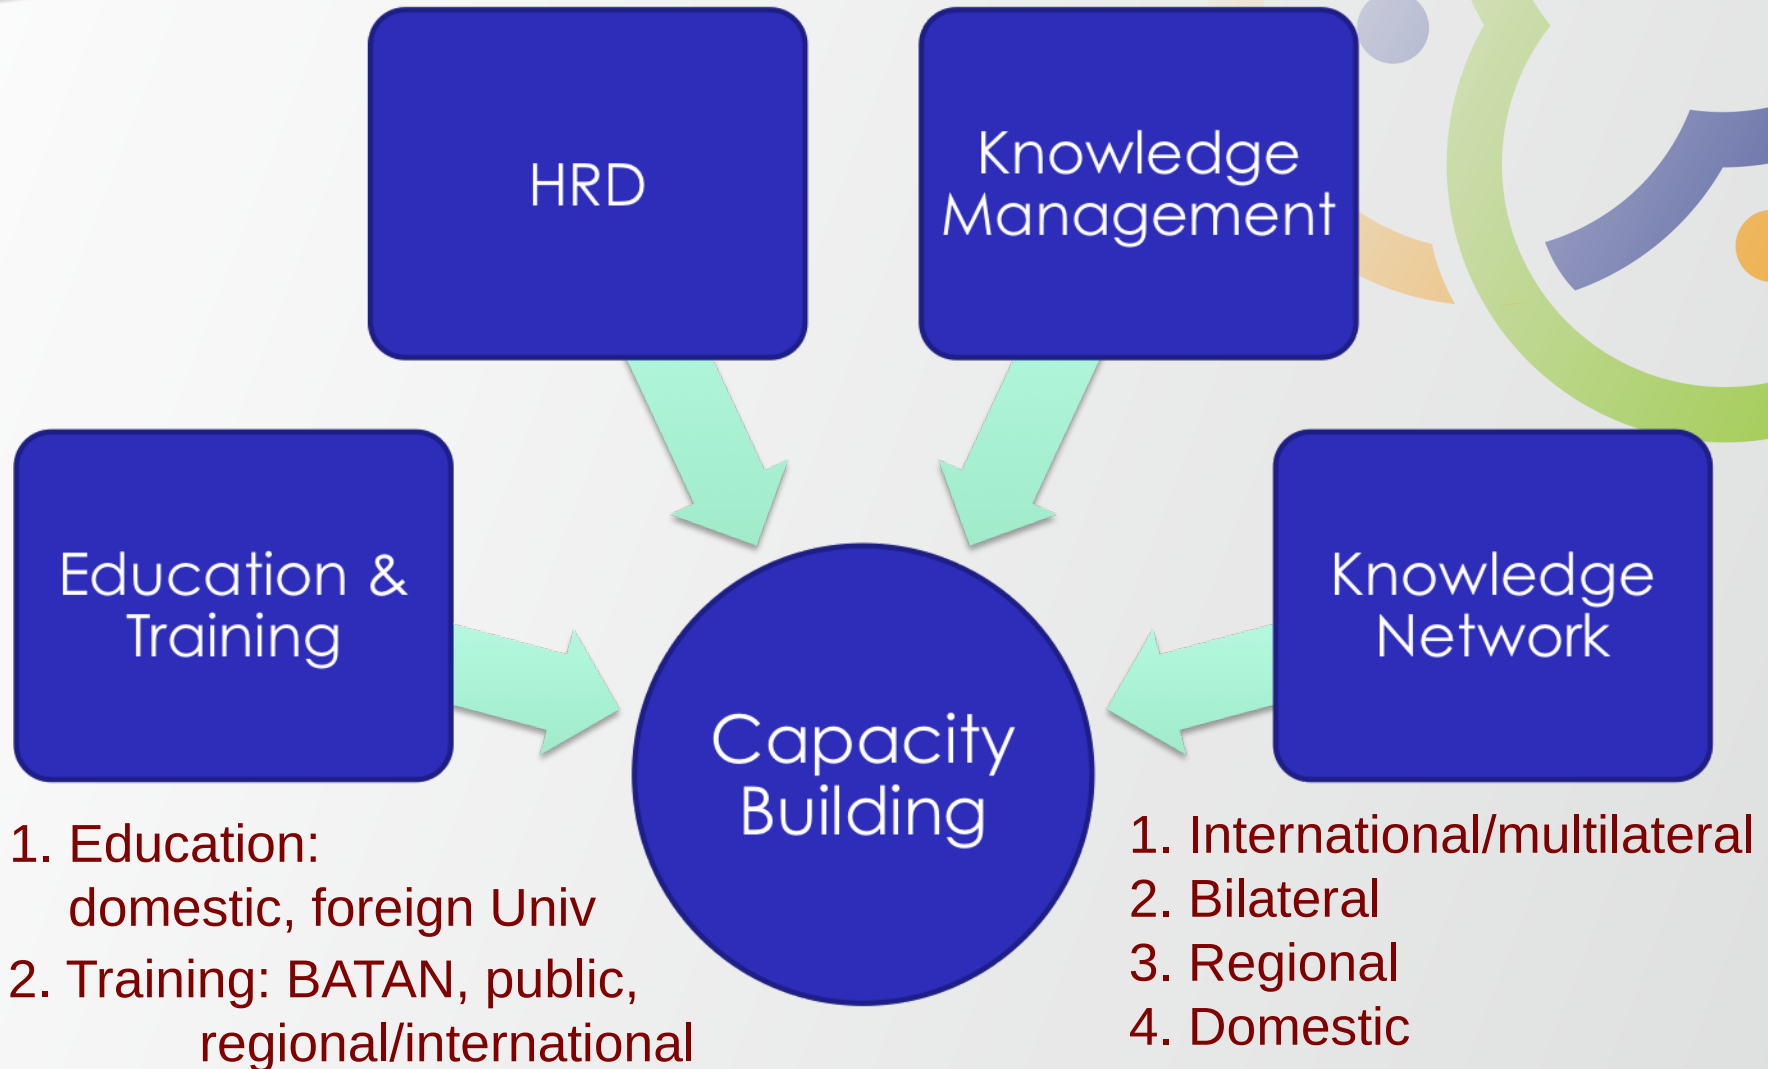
HRD

Knowledge Management

Education & Training

Capacity Building

Knowledge Network

1. Education: domestic, foreign Univ
2. Training: BATAN, public, regional/international

1. International/multilateral
2. Bilateral
3. Regional
4. Domestic